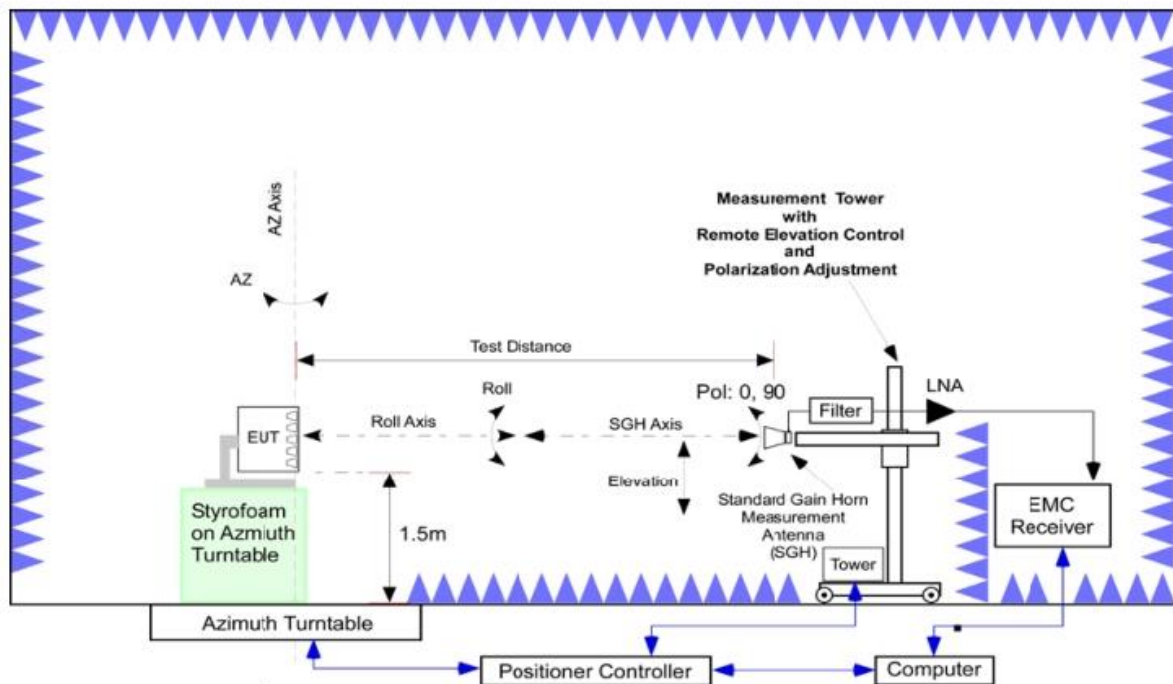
AZ Axis

AZ

Measurement Tower with Remote Elevation Control and Polarization Adjustment

Test Distance

Pol: 0, 90

LNA

Roll

Roll Axis

SGH Axis

Filter

EUT

Elevation

Standard Gain Horn Measurement Antenna (SGH)

Styrofoam on Azmiuth Turntable

1.5m

Tower

EMC Receiver

Azimuth Turntable

Positioner Controller

Computer